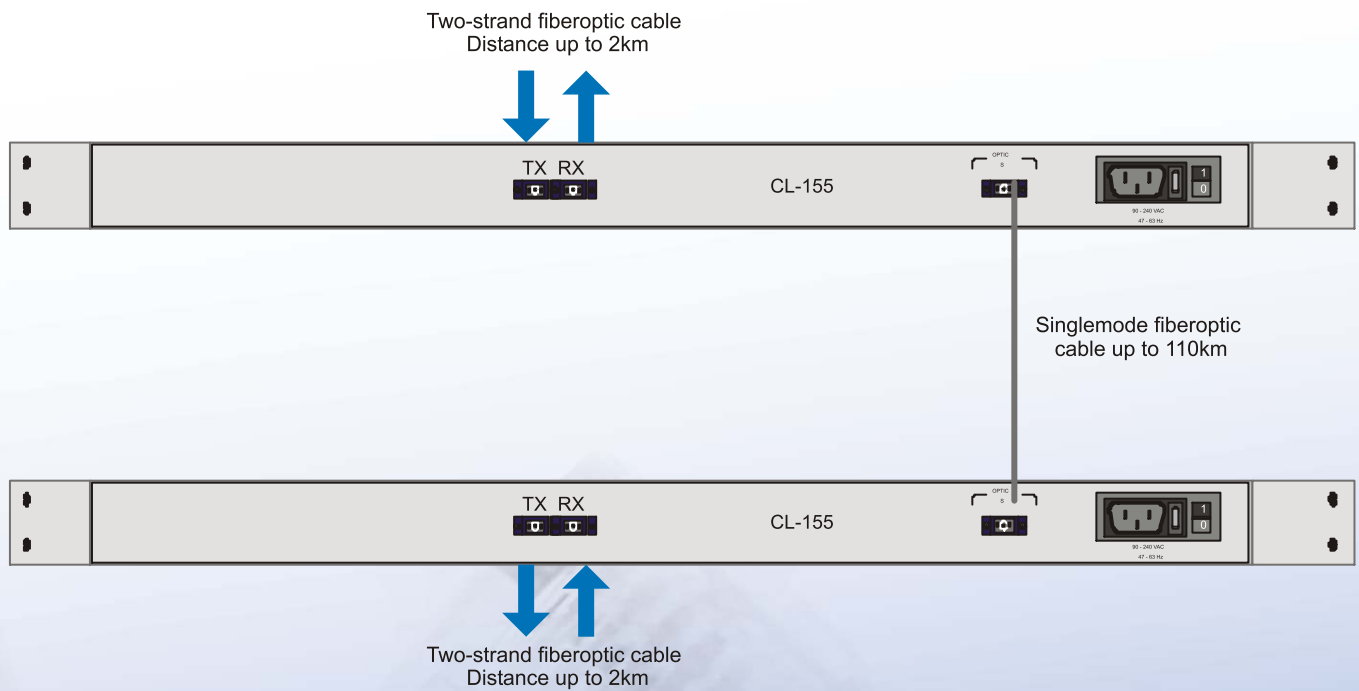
Two-strand fiberoptic cable
Distance up to 2km

TX RX

CL-155

OPTIC
S

1
0

90 - 240 VAC
47 - 63 Hz

Singlemode fiberoptic cable up to 110km

TX RX

CL-155

OPTIC
S

1
0

90 - 240 VAC
47 - 63 Hz

Two-strand fiberoptic cable
Distance up to 2km